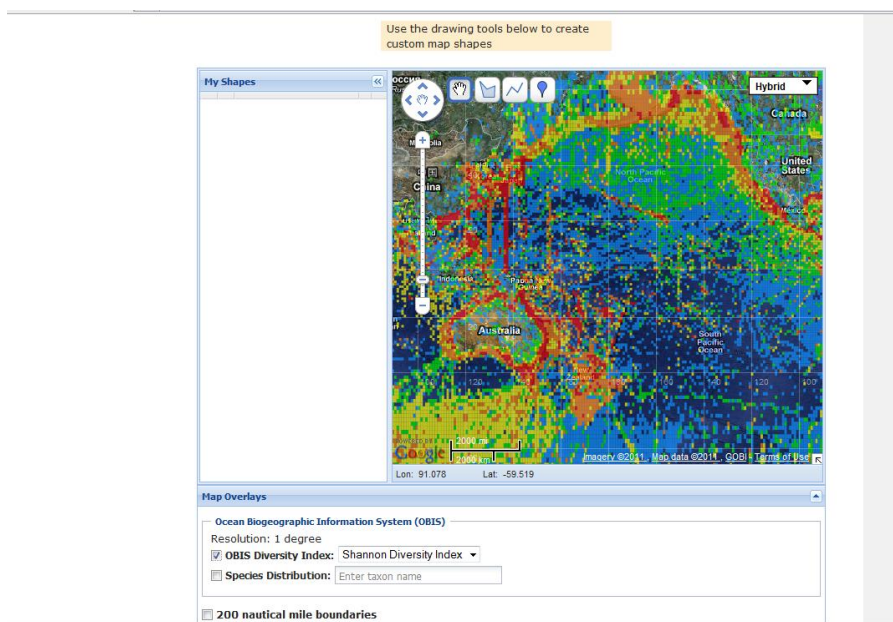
Use the drawing tools below to create custom map shapes

My Shapes

Hybrid

Canada

Mongolia

China

North Pacific Ocean

United States

Mexico

Indonesia

Papua New Guinea

Australia

South Pacific Ocean

New Zealand

120

120

100

2000 mi

2000 km

Google

Imagery ©2011 , Map data ©2011 , COBI - Terms of Use

Lon: 91.078 Lat: -59.519

Map Overlays

Ocean Biogeographic Information System (OBIS)

Resolution: 1 degree

☑ OBIS Diversity Index: Shannon Diversity Index

☐ Species Distribution: Enter taxon name

☐ 200 nautical mile boundaries